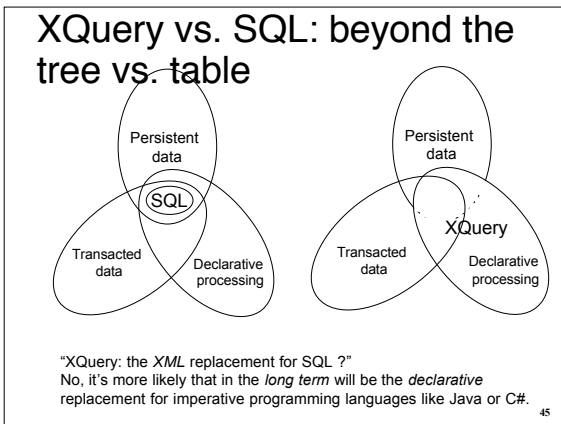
XQuery vs. SQL: beyond the tree vs. table

Persistent data

SQL

Transacted data

Declarative processing

Persistent data

XQuery

Transacted data

Declarative processing

"XQuery: the *XML* replacement for SQL ?"
No, it's more likely that in the *long term* will be the *declarative* replacement for imperative programming languages like Java or C#.

45